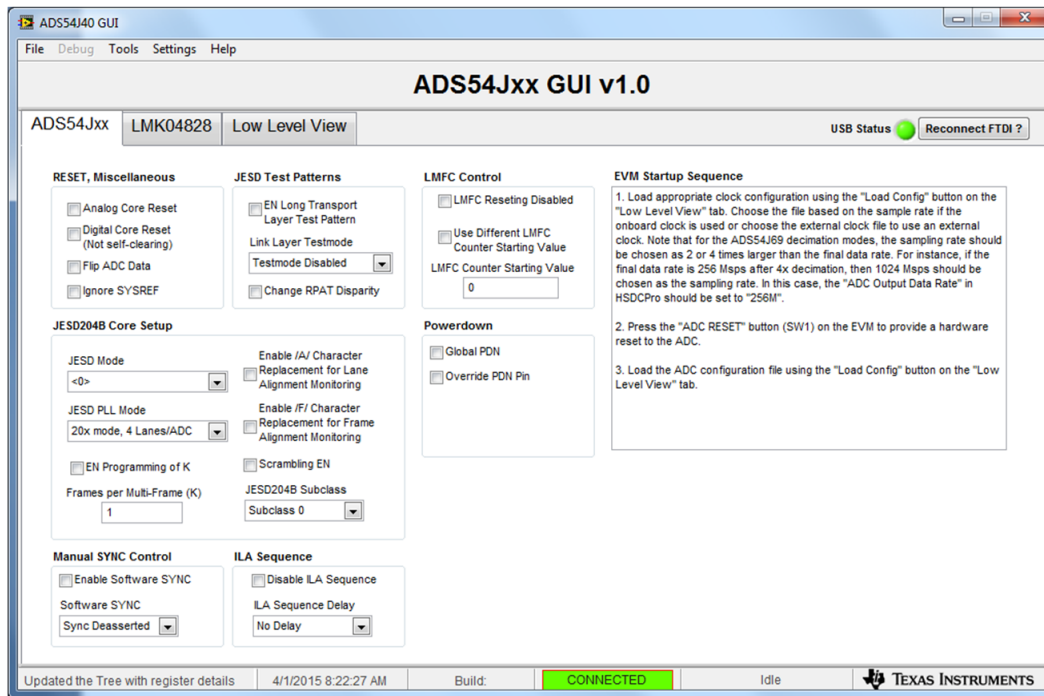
ADS54J40 GUI

File Debug Tools Settings Help

ADS54Jxx GUI v1.0

ADS54Jxx LMK04828 Low Level View

USB Status Reconnect FTDI ?

RESET, Miscellaneous

Analog Core Reset

Digital Core Reset (Not self-clearing)

Flip ADC Data

Ignore SYSREF

JESD Test Patterns

EN Long Transport Layer Test Pattern

Link Layer Testmode

Testmode Disabled

Change RPAT Disparity

LMFC Control

LMFC Reseting Disabled

Use Different LMFC Counter Starting Value

LMFC Counter Starting Value

0

EVM Startup Sequence

1. Load appropriate clock configuration using the "Load Config" button on the "Low Level View" tab. Choose the file based on the sample rate if the onboard clock is used or choose the external clock file to use an external clock. Note that for the ADS54J69 decimation modes, the sampling rate should be chosen as 2 or 4 times larger than the final data rate. For instance, if the final data rate is 256 Msps after 4x decimation, then 1024 Msps should be chosen as the sampling rate. In this case, the "ADC Output Data Rate" in HSDCPro should be set to "256M".

2. Press the "ADC RESET" button (SW1) on the EVM to provide a hardware reset to the ADC.

3. Load the ADC configuration file using the "Load Config" button on the "Low Level View" tab.

JESD204B Core Setup

JESD Mode

<0>

JESD PLL Mode

20x mode, 4 Lanes/ADC

EN Programming of K

Frames per Multi-Frame (K)

1

Enable /A/ Character Replacement for Lane Alignment Monitoring

Enable /F/ Character Replacement for Frame Alignment Monitoring

Scrambling EN

JESD204B Subclass

Subclass 0

Powerdown

Global PDN

Override PDN Pin

Manual SYNC Control

Enable Software SYNC

Software SYNC

Sync Deasserted

ILA Sequence

Disable ILA Sequence

ILA Sequence Delay

No Delay

Updated the Tree with register details 4/1/2015 8:22:27 AM Build: CONNECTED Idle TEXAS INSTRUMENTS